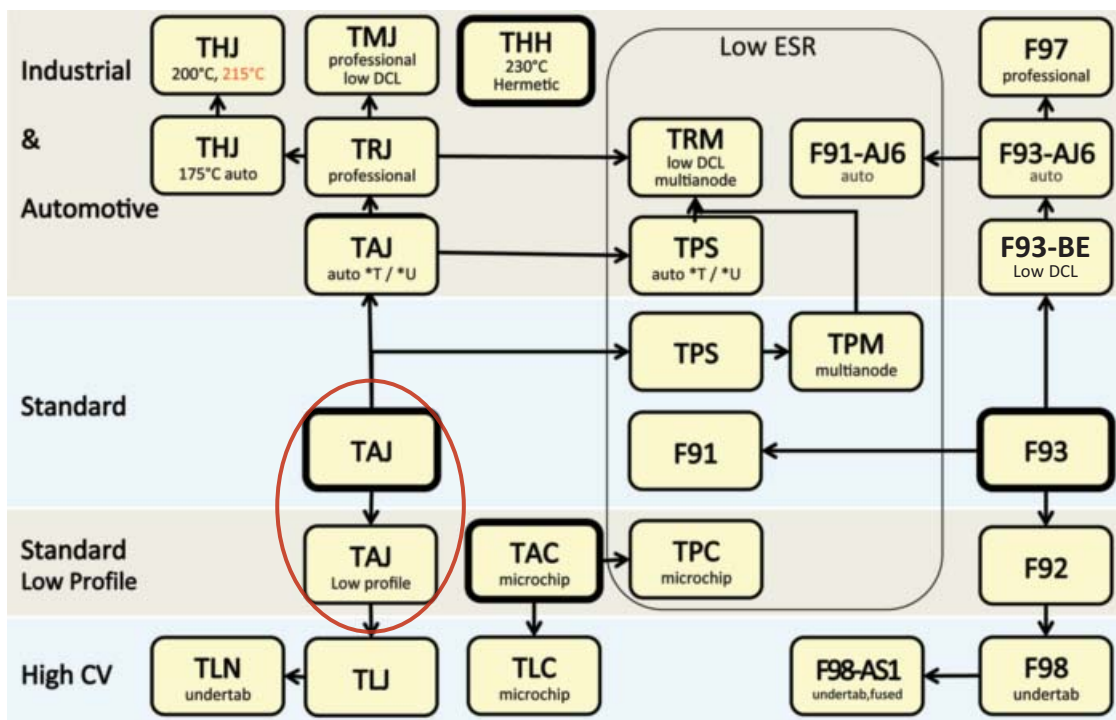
Industrial

&

Automotive

Standard

Standard Low Profile

High CV

THJ
200°C, 215°C

TMJ
professional low DCL

THH
230°C Hermetic

Low ESR

F97
professional

THJ
175°C auto

TRJ
professional

TRM
low DCL multianode

F91-AJ6
auto

F93-AJ6
auto

TAJ
auto *T / *U

TPS
auto *T / *U

F93-BE
Low DCL

TPS

TPM
multianode

TAJ

F91

F93

TAJ
Low profile

TAC
microchip

TPC
microchip

F92

TLN
undertab

TLJ

TLC
microchip

F98-AS1
undertab,fused

F98
undertab